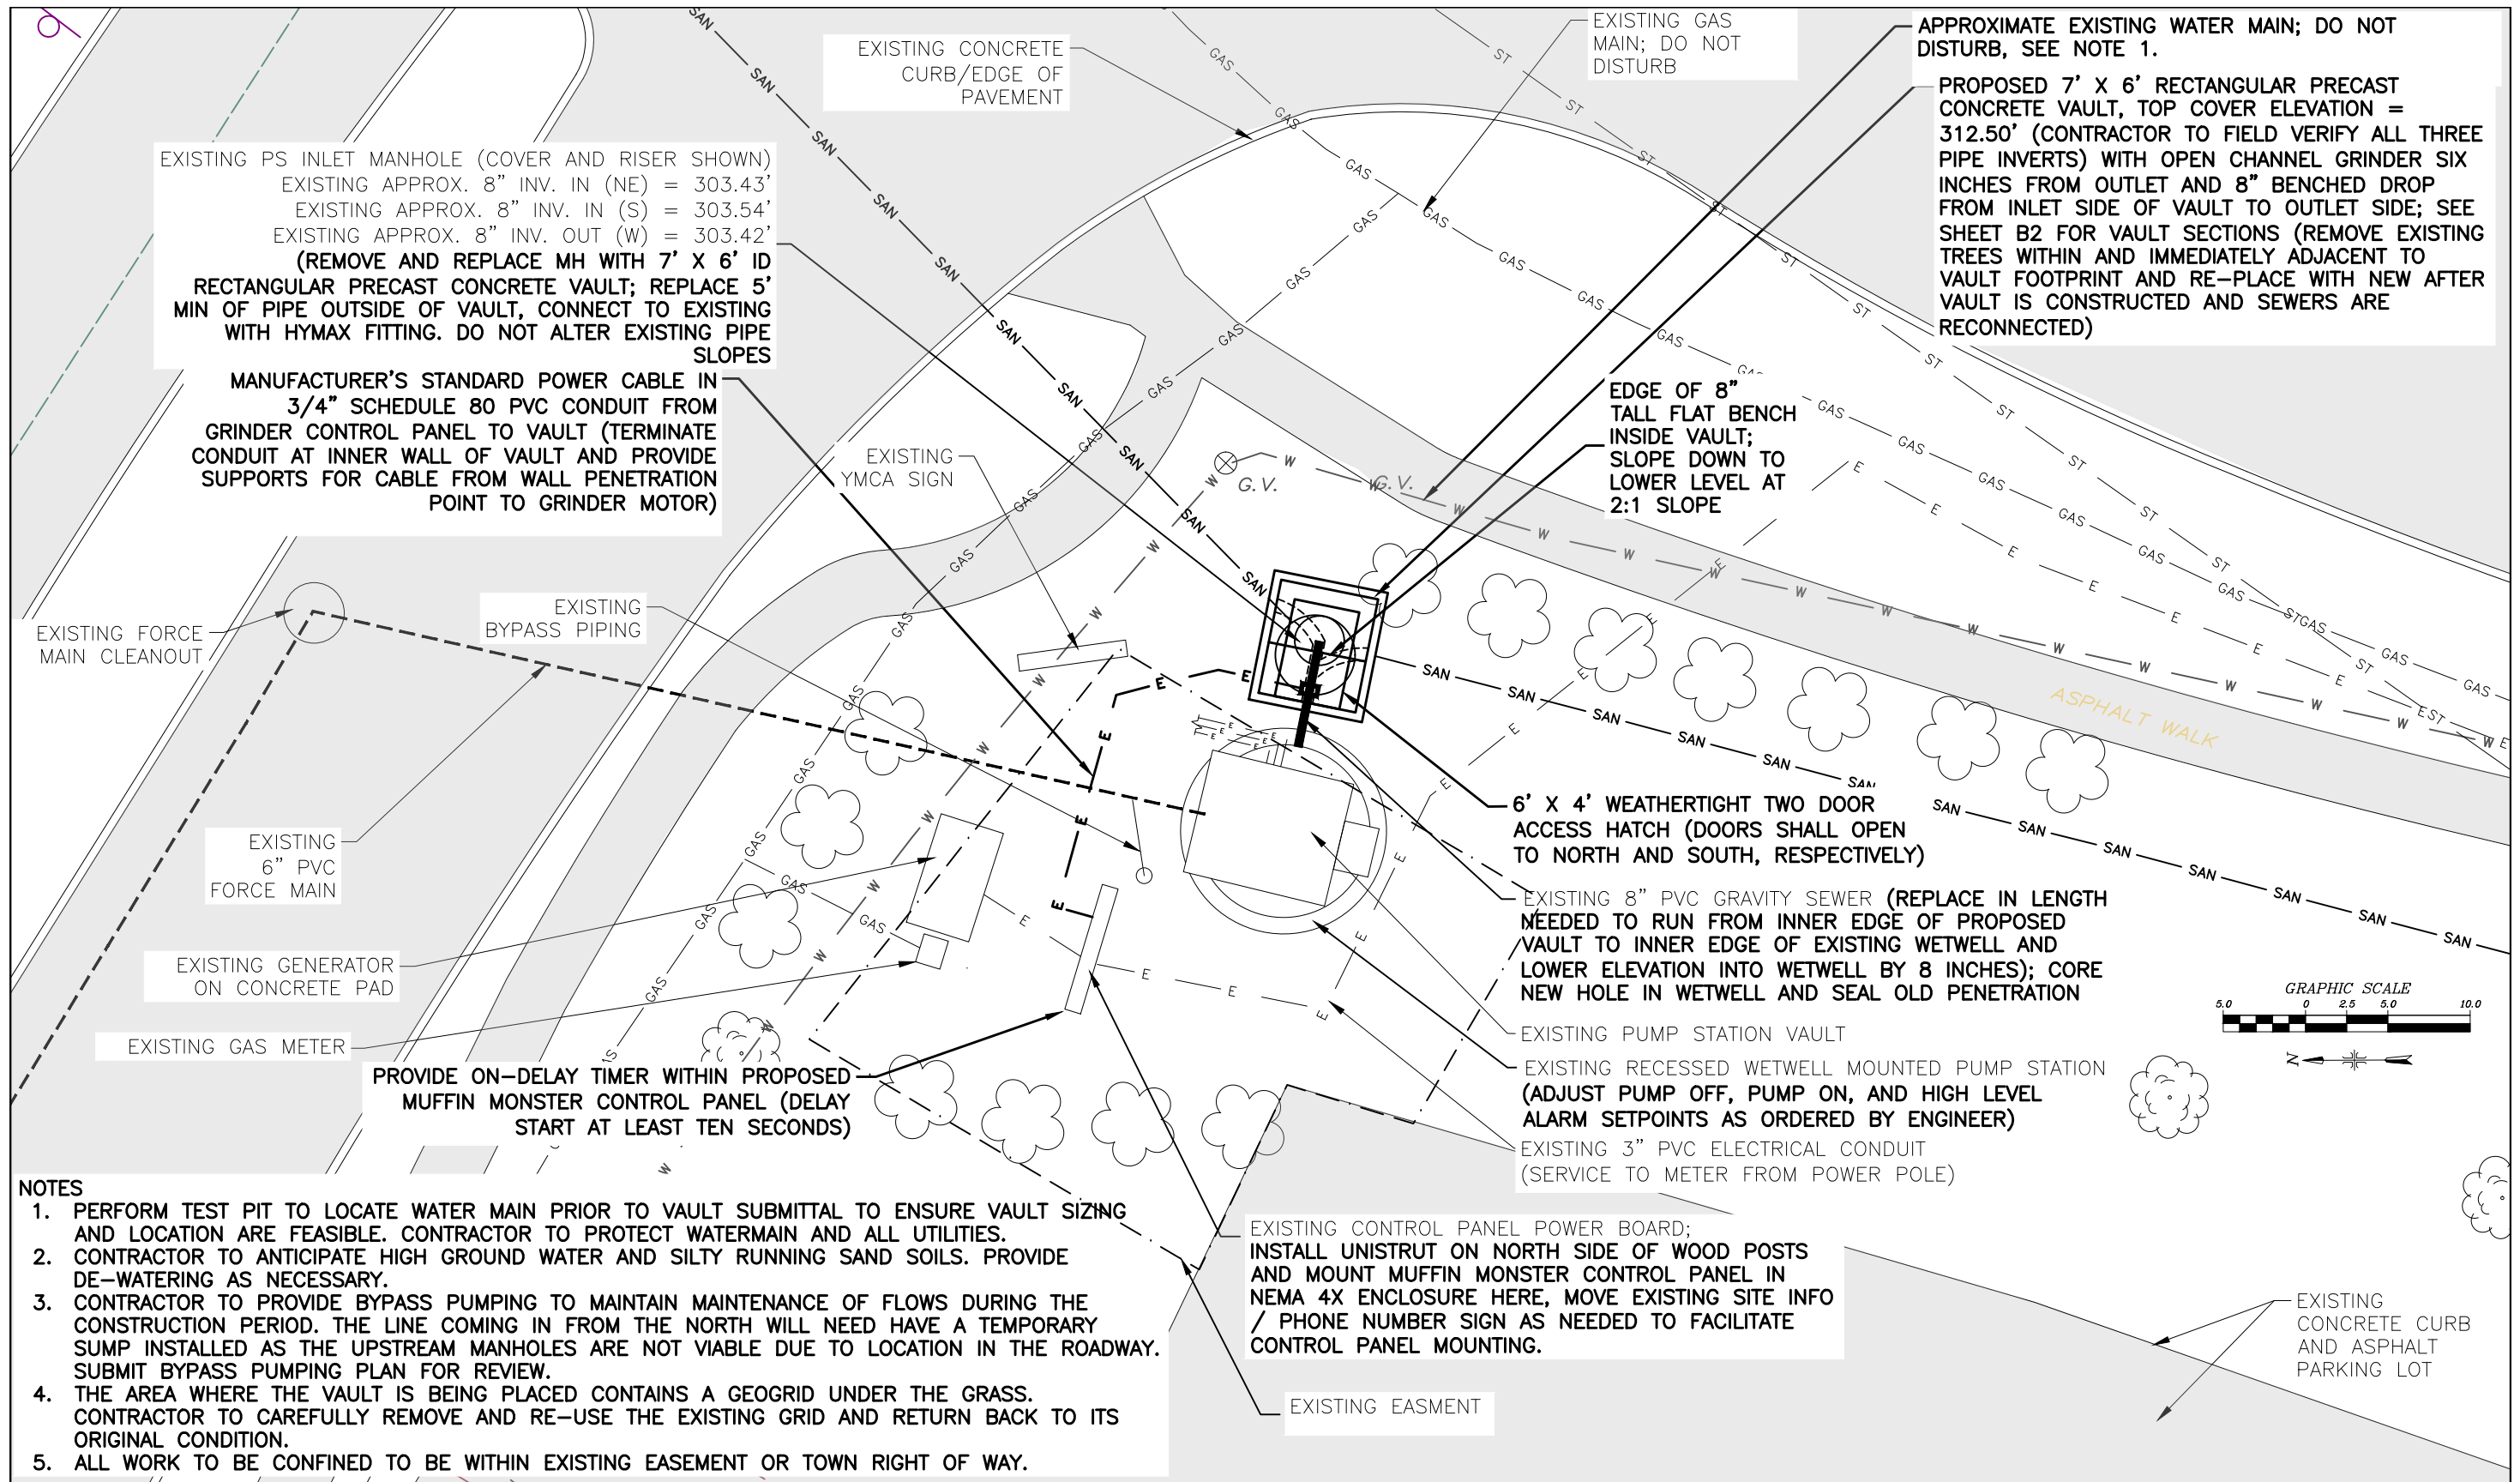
EXISTING CONCRETE CURB/EDGE OF PAVEMENT

EXISTING GAS MAIN; DO NOT DISTURB

APPROXIMATE EXISTING WATER MAIN; DO NOT DISTURB, SEE NOTE 1.

PROPOSED 7' X 6' RECTANGULAR PRECAST CONCRETE VAULT, TOP COVER ELEVATION = 312.50' (CONTRACTOR TO FIELD VERIFY ALL THREE PIPE INVERTS) WITH OPEN CHANNEL GRINDER SIX INCHES FROM OUTLET AND 8" BENCHED DROP FROM INLET SIDE OF VAULT TO OUTLET SIDE; SEE SHEET B2 FOR VAULT SECTIONS (REMOVE EXISTING TREES WITHIN AND IMMEDIATELY ADJACENT TO VAULT FOOTPRINT AND RE-PLACE WITH NEW AFTER VAULT IS CONSTRUCTED AND SEWERS ARE RECONNECTED)

EXISTING PS INLET MANHOLE (COVER AND RISER SHOWN)
EXISTING APPROX. 8" INV. IN (NE) = 303.43'
EXISTING APPROX. 8" INV. IN (S) = 303.54'
EXISTING APPROX. 8" INV. OUT (W) = 303.42'
(REMOVE AND REPLACE MH WITH 7' X 6' ID RECTANGULAR PRECAST CONCRETE VAULT; REPLACE 5' MIN OF PIPE OUTSIDE OF VAULT, CONNECT TO EXISTING WITH HYMAX FITTING. DO NOT ALTER EXISTING PIPE SLOPES

MANUFACTURER'S STANDARD POWER CABLE IN 3/4" SCHEDULE 80 PVC CONDUIT FROM GRINDER CONTROL PANEL TO VAULT (TERMINATE CONDUIT AT INNER WALL OF VAULT AND PROVIDE SUPPORTS FOR CABLE FROM WALL PENETRATION POINT TO GRINDER MOTOR)

EXISTING YMCA SIGN

EDGE OF 8" TALL FLAT BENCH INSIDE VAULT; SLOPE DOWN TO LOWER LEVEL AT 2:1 SLOPE

G.V.

G.V.

ASPHALT WALK

EXISTING FORCE MAIN CLEANOUT

EXISTING BYPASS PIPING

EXISTING 6" PVC FORCE MAIN

EXISTING GENERATOR ON CONCRETE PAD

EXISTING GAS METER

6' X 4' WEATHERTIGHT TWO DOOR ACCESS HATCH (DOORS SHALL OPEN TO NORTH AND SOUTH, RESPECTIVELY)

EXISTING 8" PVC GRAVITY SEWER (REPLACE IN LENGTH NEEDED TO RUN FROM INNER EDGE OF PROPOSED VAULT TO INNER EDGE OF EXISTING WETWELL AND LOWER ELEVATION INTO WETWELL BY 8 INCHES); CORE NEW HOLE IN WETWELL AND SEAL OLD PENETRATION

GRAPHIC SCALE
5.0 0 2.5 5.0 10.0

N

EXISTING PUMP STATION VAULT

EXISTING RECESSED WETWELL MOUNTED PUMP STATION (ADJUST PUMP OFF, PUMP ON, AND HIGH LEVEL ALARM SETPOINTS AS ORDERED BY ENGINEER)

PROVIDE ON-DELAY TIMER WITHIN PROPOSED MUFFIN MONSTER CONTROL PANEL (DELAY START AT LEAST TEN SECONDS)

EXISTING 3" PVC ELECTRICAL CONDUIT (SERVICE TO METER FROM POWER POLE)

EXISTING CONTROL PANEL POWER BOARD; INSTALL UNISTRUT ON NORTH SIDE OF WOOD POSTS AND MOUNT MUFFIN MONSTER CONTROL PANEL IN NEMA 4X ENCLOSURE HERE, MOVE EXISTING SITE INFO / PHONE NUMBER SIGN AS NEEDED TO FACILITATE CONTROL PANEL MOUNTING.

EXISTING CONCRETE CURB AND ASPHALT PARKING LOT

EXISTING EASEMENT

NOTES
1. PERFORM TEST PIT TO LOCATE WATER MAIN PRIOR TO VAULT SUBMITTAL TO ENSURE VAULT SIZING AND LOCATION ARE FEASIBLE. CONTRACTOR TO PROTECT WATERMAIN AND ALL UTILITIES.
2. CONTRACTOR TO ANTICIPATE HIGH GROUND WATER AND SILTY RUNNING SAND SOILS. PROVIDE DE-WATERING AS NECESSARY.
3. CONTRACTOR TO PROVIDE BYPASS PUMPING TO MAINTAIN MAINTENANCE OF FLOWS DURING THE CONSTRUCTION PERIOD. THE LINE COMING IN FROM THE NORTH WILL NEED HAVE A TEMPORARY SUMP INSTALLED AS THE UPSTREAM MANHOLES ARE NOT VIABLE DUE TO LOCATION IN THE ROADWAY. SUBMIT BYPASS PUMPING PLAN FOR REVIEW.
4. THE AREA WHERE THE VAULT IS BEING PLACED CONTAINS A GEOGRID UNDER THE GRASS. CONTRACTOR TO CAREFULLY REMOVE AND RE-USE THE EXISTING GRID AND RETURN BACK TO ITS ORIGINAL CONDITION.
5. ALL WORK TO BE CONFINED TO BE WITHIN EXISTING EASEMENT OR TOWN RIGHT OF WAY.